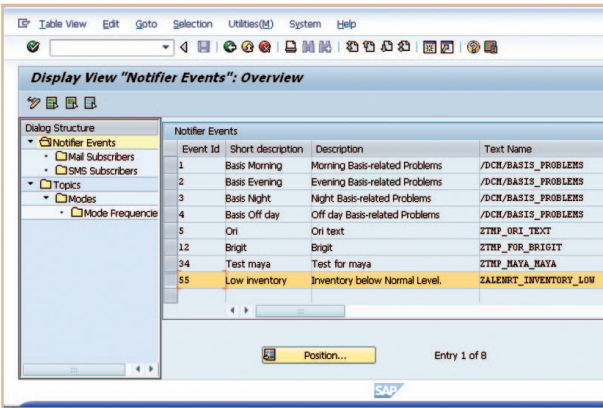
Table View Edit Goto Selection Utilities(M) System Help

Display View "Notifier Events": Overview

Dialog Structure
Notifier Events
Mail Subscribers
SMS Subscribers
Topics
Modes
Mode Frequencie

Notifier Events

| Event Id | Short description | Description | Text Name |
|---|---|---|---|
| 1 | Basis Morning | Morning Basis-related Problems | /DCM/BASIS_PROBLEMS |
| 2 | Basis Evening | Evening Basis-related Problems | /DCM/BASIS_PROBLEMS |
| 3 | Basis Night | Night Basis-related Problems | /DCM/BASIS_PROBLEMS |
| 4 | Basis Off day | Off day Basis-related Problems | /DCM/BASIS_PROBLEMS |
| 5 | Ori | Ori text | ZTMP_ORI_TEXT |
| 12 | Brigit | Brigit | ZTMP_FOR_BRIGIT |
| 34 | Test maya | Test for maya | ZTMP_MAYA_MAYA |
| 55 | Low inventory | Inventory below Normal Level. | ZALENRT_INVENTORY_LOW |

Position...

Entry 1 of 8

SAP